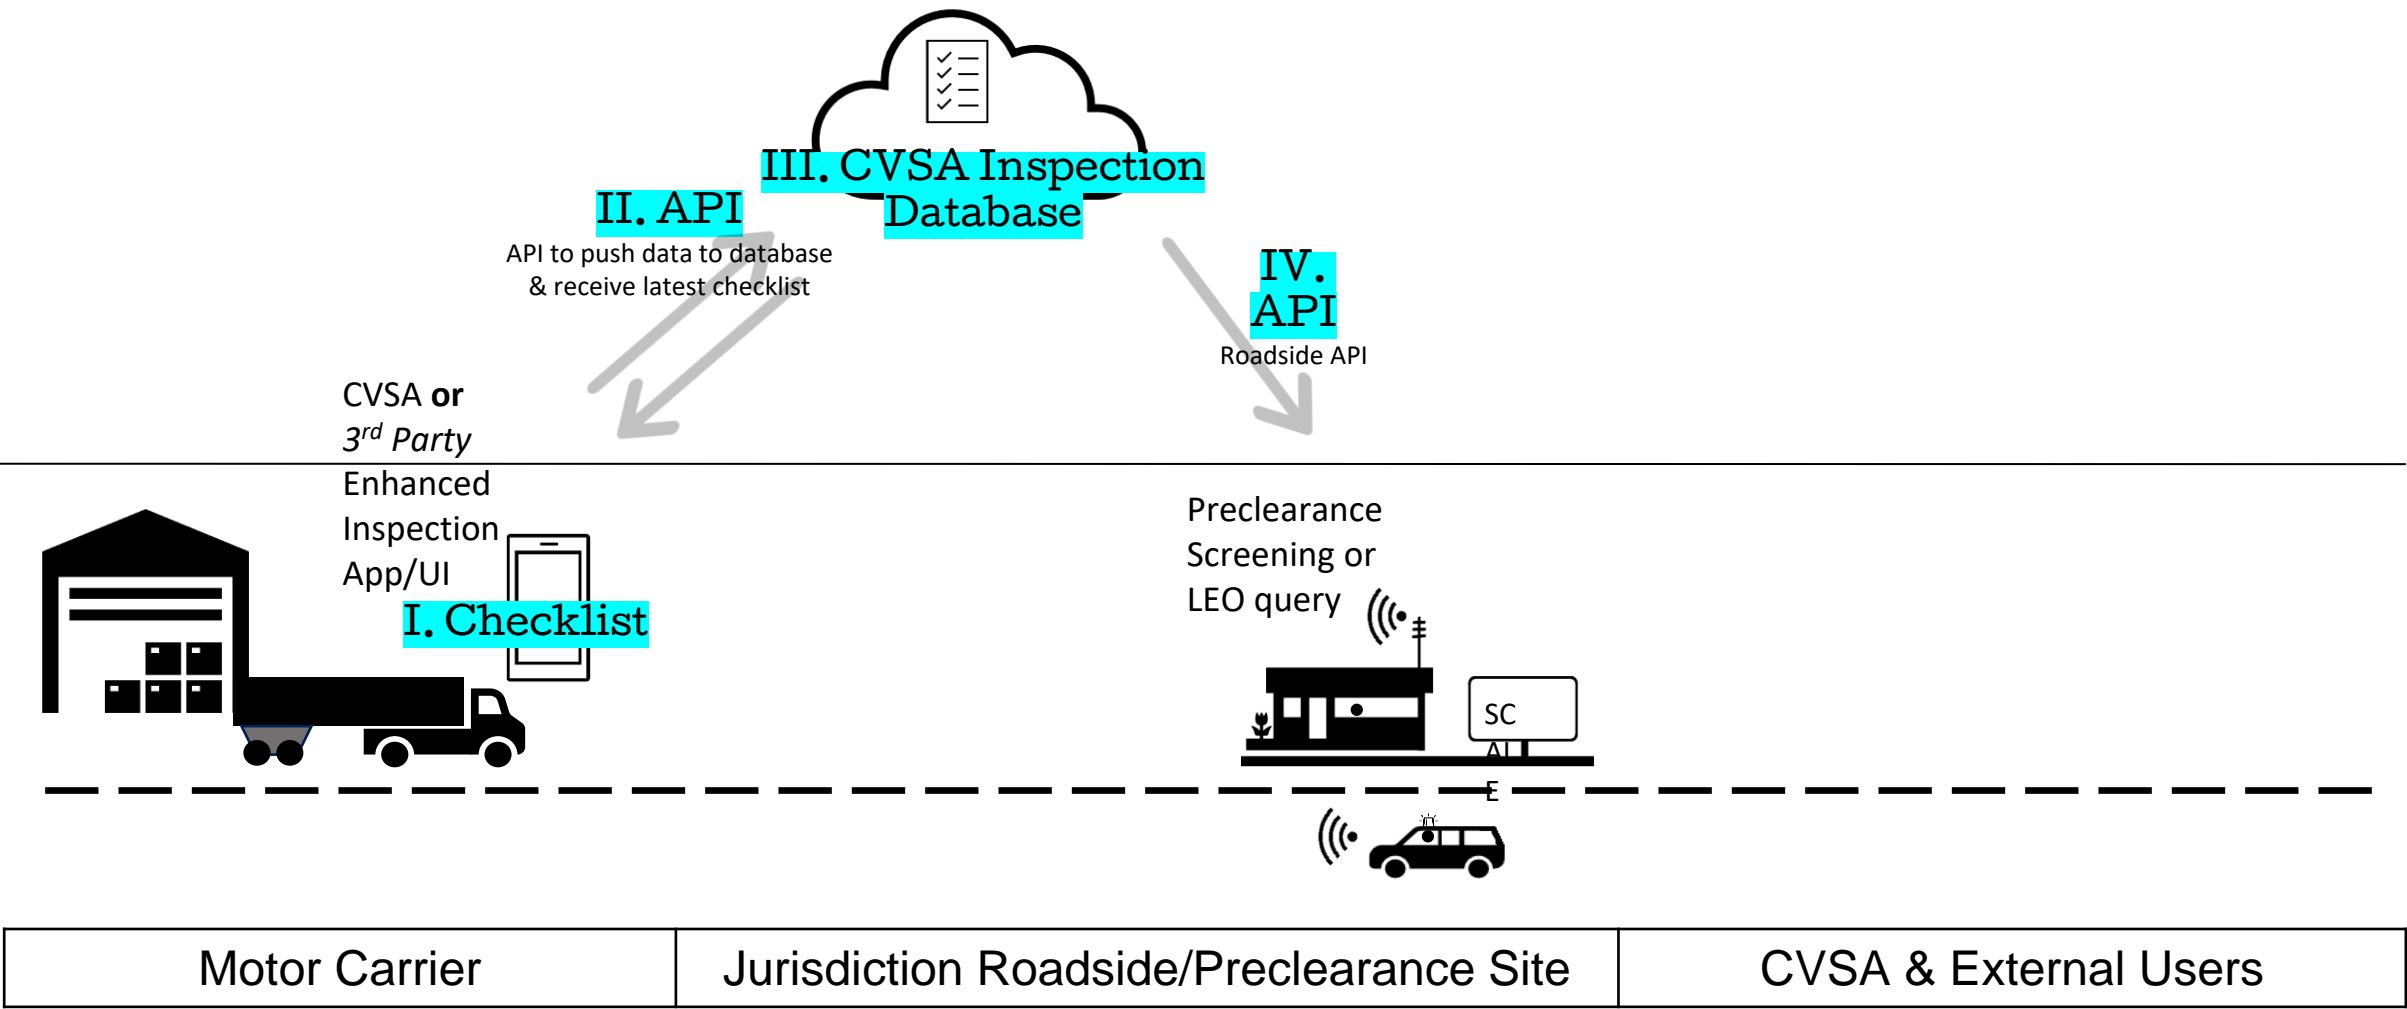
III. CVSA Inspection Database

II. API
API to push data to database & receive latest checklist

IV. API
Roadside API

CVSA **or** *3rd Party* Enhanced Inspection App/UI

I. Checklist

Preclearance Screening or LEO query

SC
AL
E

| Motor Carrier | Jurisdiction Roadside/Preclearance Site | CVSA & External Users |
|---|---|---|